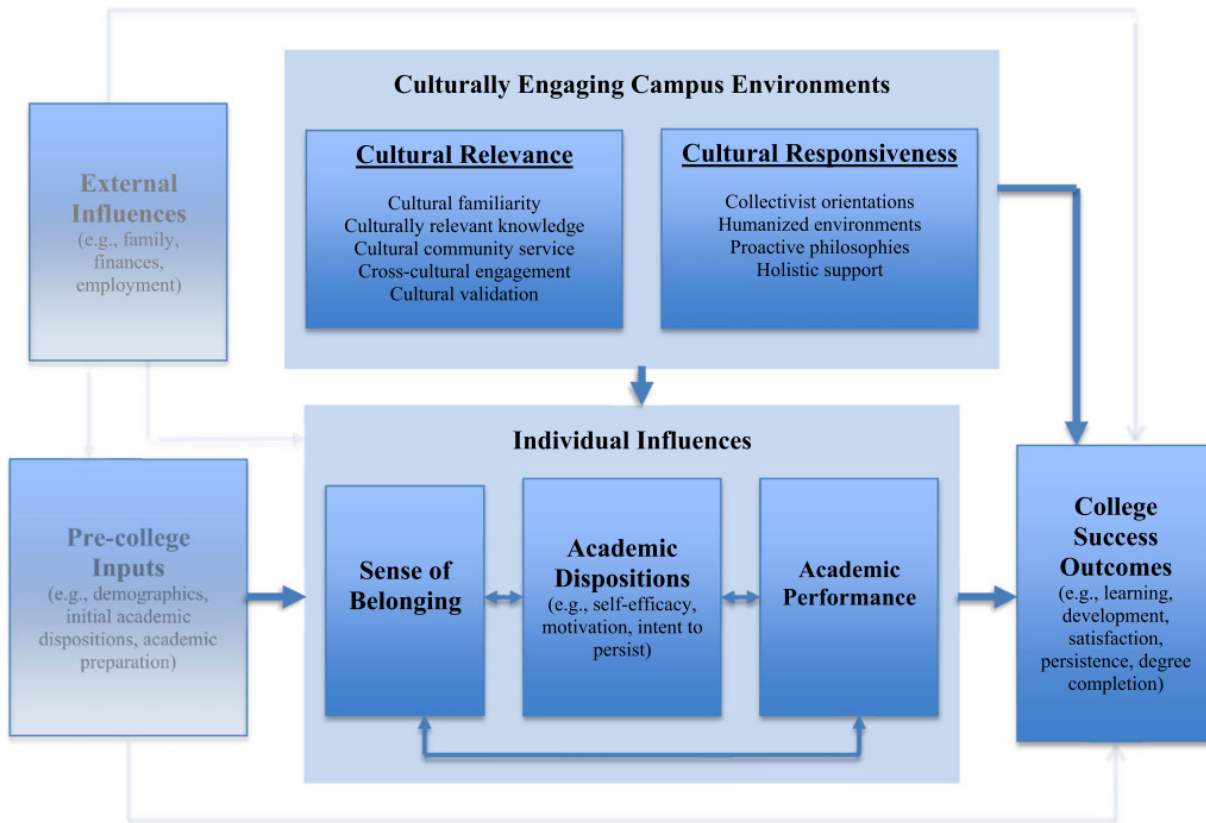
Culturally Engaging Campus Environments

Cultural Relevance

Cultural familiarity
Culturally relevant knowledge
Cultural community service
Cross-cultural engagement
Cultural validation

Cultural Responsiveness

Collectivist orientations
Humanized environments
Proactive philosophies
Holistic support

External Influences
(e.g., family, finances, employment)

Individual Influences

Pre-college Inputs
(e.g., demographics, initial academic dispositions, academic preparation)

Sense of Belonging

Academic Dispositions
(e.g., self-efficacy, motivation, intent to persist)

Academic Performance

College Success Outcomes
(e.g., learning, development, satisfaction, persistence, degree completion)